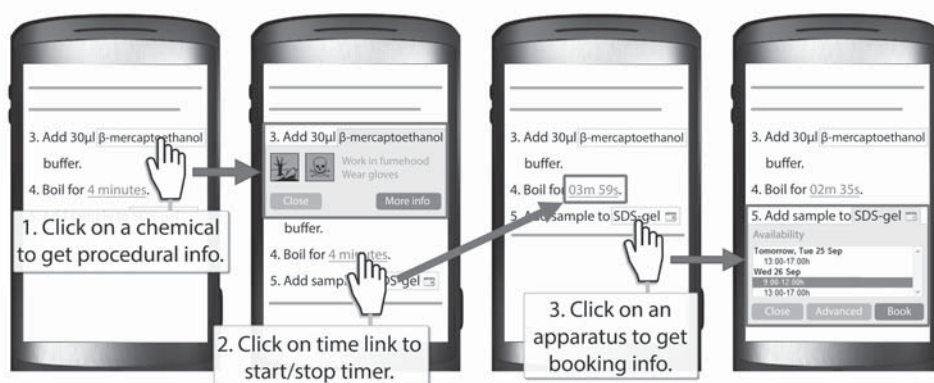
3. Add 30µl β-mercaptoethanol buffer.

4. Boil for 4 minutes.

1. Click on a chemical to get procedural info.

3. Add 30µl β-mercaptoethanol

Work in fumehood
Wear gloves

Close

More info

buffer.

4. Boil for 4 minutes.

5. Add sample to SDS-gel

2. Click on time link to start/stop timer.

3. Add 30µl β-mercaptoethanol buffer.

4. Boil for 03m 59s.

5. Add sample to SDS-gel

3. Click on an apparatus to get booking info.

3. Add 30µl β-mercaptoethanol buffer.

4. Boil for 02m 35s.

5. Add sample to SDS-gel

Availability

Tomorrow, Tue 25 Sep
13:00-17:00h
Wed 26 Sep
9:00-12:00h
13:00-17:00h

Close

Advanced

Book